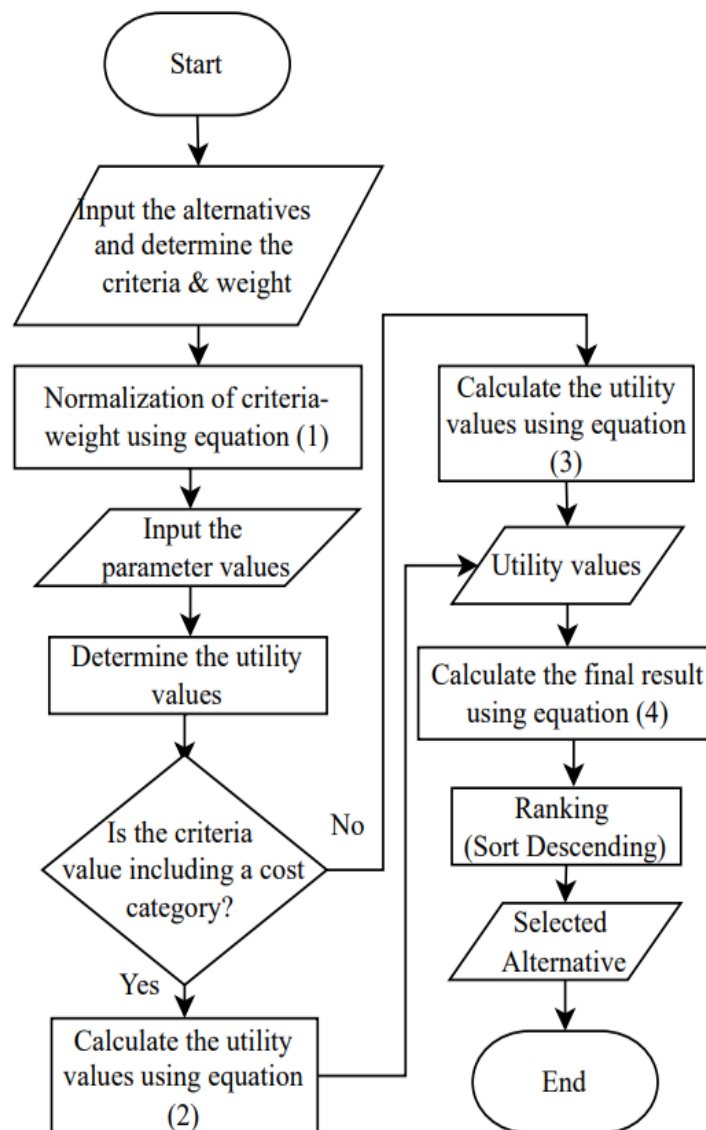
Start

Input the alternatives and determine the criteria & weight

Normalization of criteria-weight using equation (1)

Input the parameter values

Determine the utility values

Is the criteria value including a cost category?

No

Yes

Calculate the utility values using equation (2)

Calculate the utility values using equation (3)

Utility values

Calculate the final result using equation (4)

Ranking (Sort Descending)

Selected Alternative

End